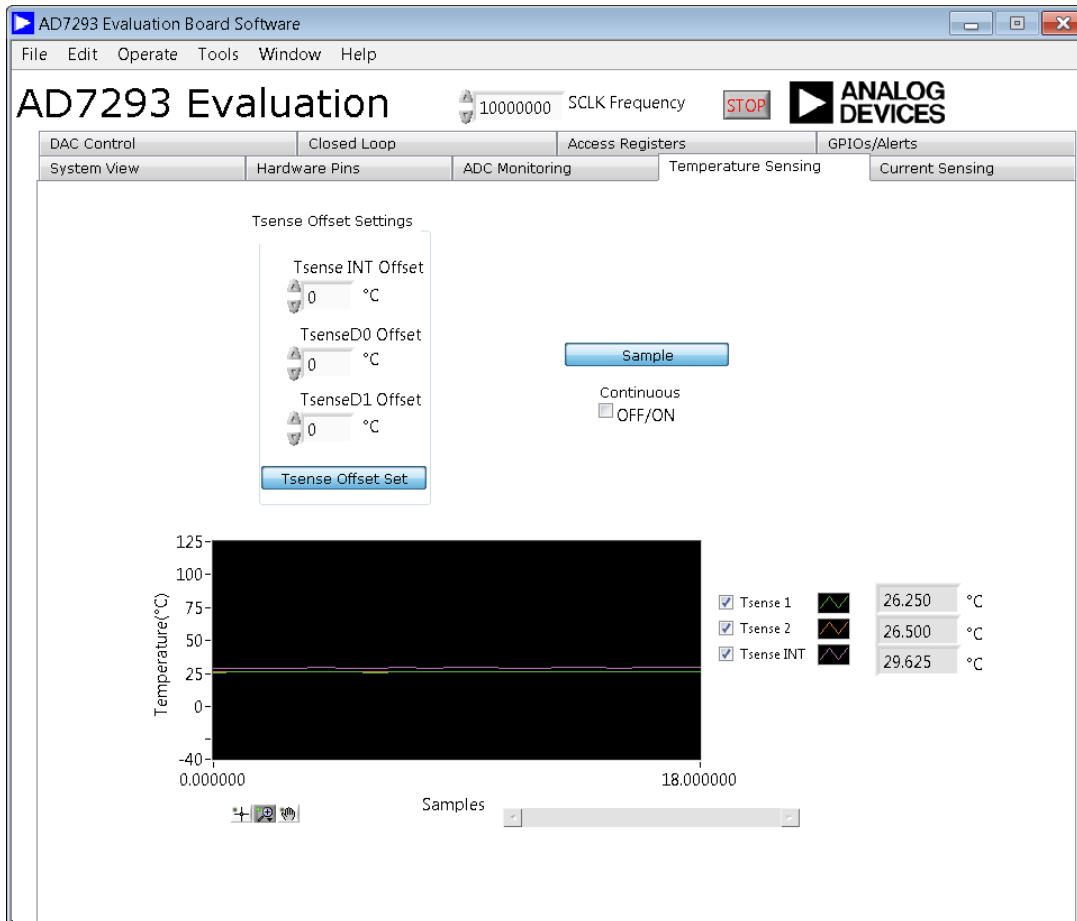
AD7293 Evaluation Board Software

File Edit Operate Tools Window Help

AD7293 Evaluation

10000000 SCLK Frequency

STOP

ANALOG DEVICES

DAC Control | Closed Loop | Access Registers | GPIOs/Alerts
System View | Hardware Pins | ADC Monitoring | Temperature Sensing | Current Sensing

Tsense Offset Settings

Tsense INT Offset
0 °C

TsenseD0 Offset
0 °C

TsenseD1 Offset
0 °C

Tsense Offset Set

Sample

Continuous
OFF/ON

125
100
75
50
25
0
-40

Temperature(°C)

0.000000
18.000000

Samples

Tsense 1 26.250 °C
Tsense 2 26.500 °C
Tsense INT 29.625 °C